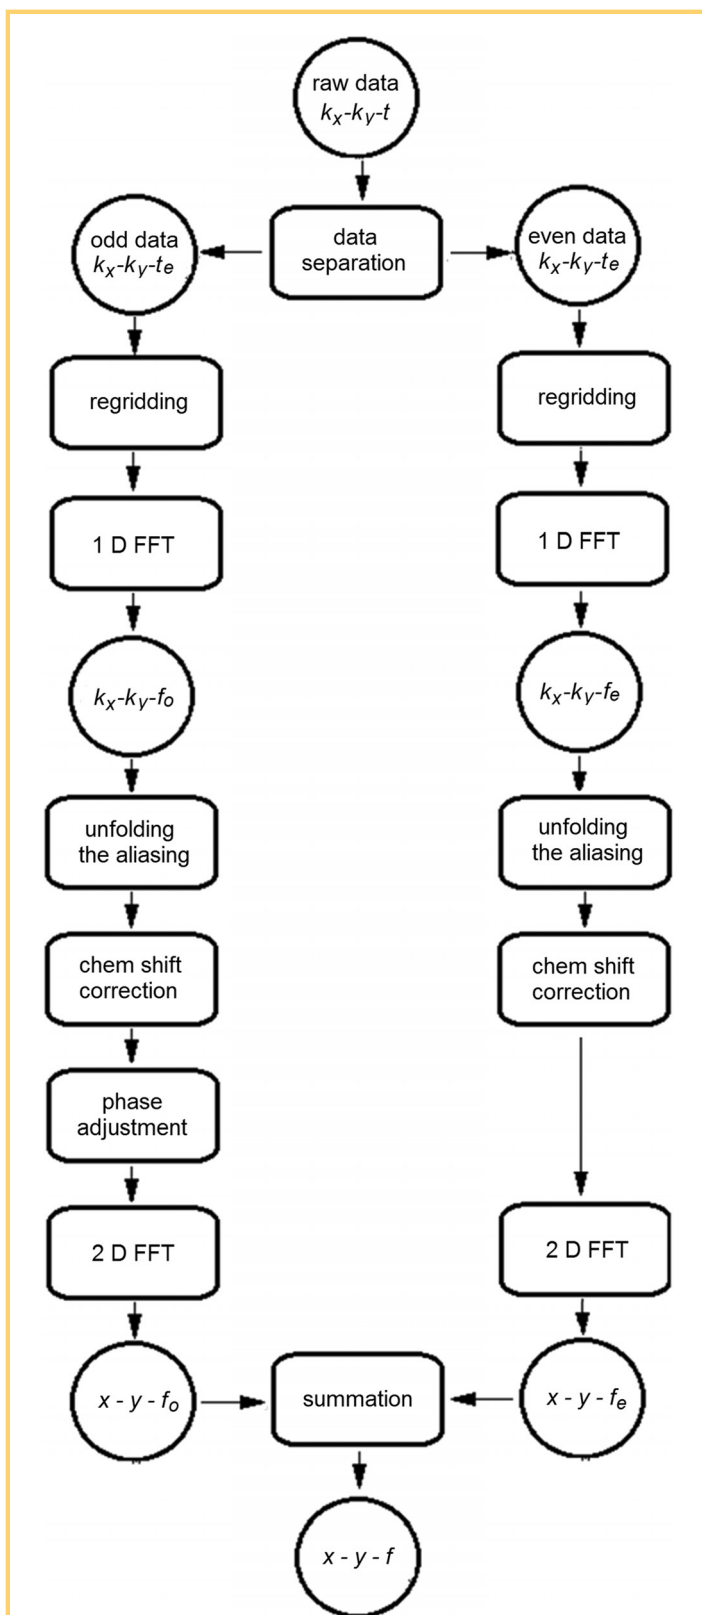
raw data
$k_x$-$k_y$-$t$

odd data
$k_x$-$k_y$-$t_e$

data
separation

even data
$k_x$-$k_y$-$t_e$

regridding

regridding

1 D FFT

1 D FFT

$k_x$-$k_y$-$f_o$

$k_x$-$k_y$-$f_e$

unfolding
the aliasing

unfolding
the aliasing

chem shift
correction

chem shift
correction

phase
adjustment

2 D FFT

2 D FFT

$x$ - $y$ - $f_o$

summation

$x$ - $y$ - $f_e$

$x$ - $y$ - $f$